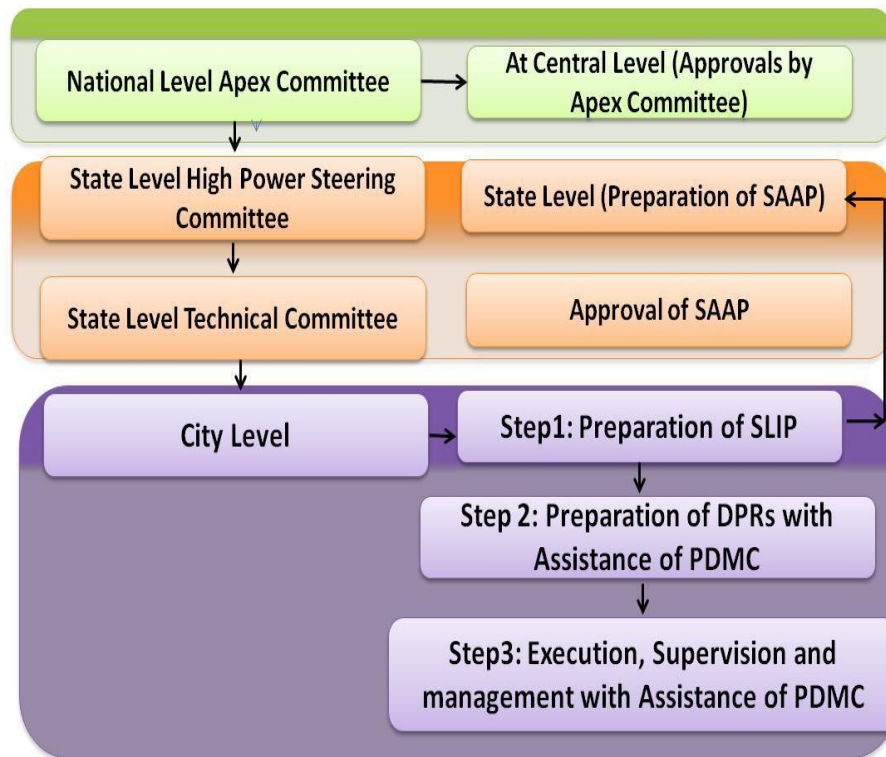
National Level Apex Committee

At Central Level (Approvals by Apex Committee)

State Level High Power Steering Committee

State Level (Preparation of SAAP)

State Level Technical Committee

Approval of SAAP

City Level

Step1: Preparation of SLIP

Step 2: Preparation of DPRs with Assistance of PDMC

Step3: Execution, Supervision and management with Assistance of PDMC